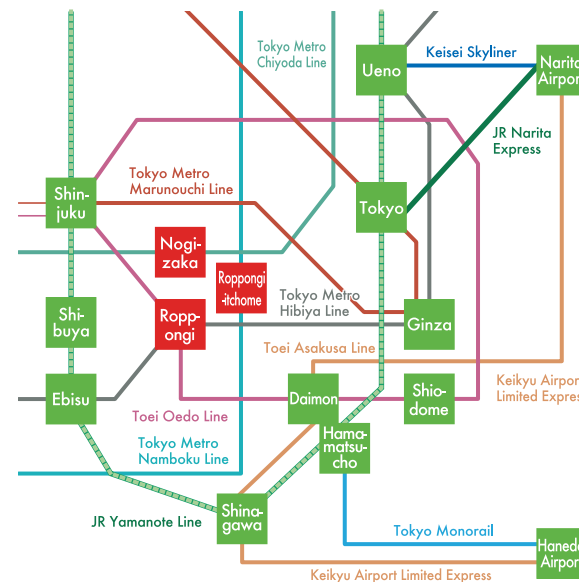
Tokyo Metro Chiyoda Line

Ueno

Keisei Skyliner

Narita Airport

JR Narita Express

Shinjuku

Tokyo Metro Marunouchi Line

Tokyo

Nogizaka

Roppongi-itchome

Tokyo Metro Hibiya Line

Shibuya

Roppongi

Ginza

Toei Asakusa Line

Ebisu

Daimon

Shiodome

Keikyu Airport Limited Express

Toei Oedo Line

Hamamatsucho

Tokyo Metro Namboku Line

JR Yamanote Line

Shinagawa

Tokyo Monorail

Haneda Airport

Keikyu Airport Limited Express